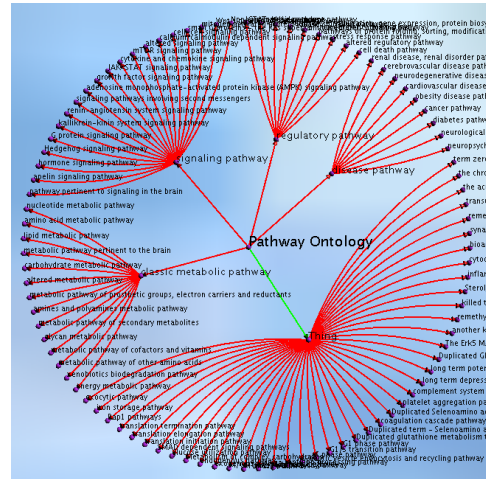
Pathway Ontology
signaling pathway
regulatory pathway
disease pathway
classic metabolic pathway
altered signaling pathway
cytokine and chemokine signaling pathway
JAK/STAT signaling pathway
growth factor signaling pathway
adenosine monophosphate-activated protein kinase (AMPK) signaling pathway
signaling pathway involving second messengers
renin-angiotensin system signaling pathway
kallikrein-kinin system signaling pathway
G protein signaling pathway
Hedgehog signaling pathway
hormone signaling pathway
apelin signaling pathway
pathway pertinent to signaling in the brain
nucleotide metabolic pathway
amino acid metabolic pathway
lipid metabolic pathway
metabolic pathway pertinent to the brain
carbohydrate metabolic pathway
altered metabolic pathway
metabolic pathway of prosthetic groups, electron carriers and reductants
amines and polyamines metabolic pathway
metabolic pathway of secondary metabolites
glycan metabolic pathway
metabolic pathway of cofactors and vitamins
metabolic pathway of other amino acids
xenobiotics biodegradation pathway
energy metabolic pathway
ascytic pathway
iron storage pathway
lipid metabolic pathway
translation termination pathway
translation elongation pathway
translation initiation pathway
gene expression, protein biosy
sorting, modificat
altered regulatory pathway
cell death pathway
stress response pathway
renal disease, renal disorder pa
cerebrovascular disease pat
neurodegenerative disease
cardiovascular disease
obesity disease pat
cancer pathway
diabetes pathw
neurological
neuropsych
term zero
the chro
the ac
trans
reme
syna
bioa
cyto
infla
Sterol
killed t
remethy
another k
The ErkS M
Duplicated G
long term pote
long term depress
complement system
platelet aggregation pa
Duplicated Selenoamino ac
coagulation cascade pathway
Duplicated term - Selenoamino ac
Duplicated glutathione metabolism t
kinase pathway
transition pathway
and recycling pathway
DNA